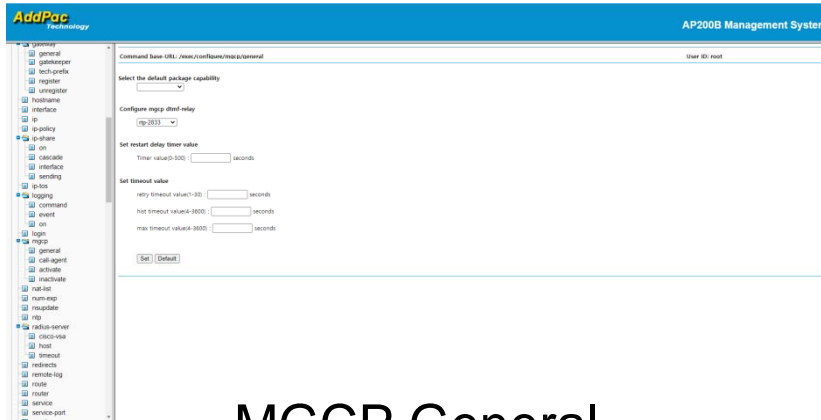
AddPac Technology

AP200B Management Syster

gateway
general
gatekeeper
tech-prefix
register
unregister
hostname
interface
ip
ip-policy
ip-share
on
cascade
interface
sending
ip-tos
logging
command
event
on
login
mgcp
general
call-agent
activate
inactivate
nat-list
num-exp
nsupdate
ntp
radius-server
cisco-vsa
host
timeout
redirects
remote-log
route
router
service
service-port

Command base-URL: /exec/configure/mgcp/general

User ID: root

Select the default package capability

Configure mgcp dtmf-relay

rtp-2833

Set restart delay timer value

Timer value(0-300) : seconds

Set timeout value

retry timeout value(1-30) : seconds

hist timeout value(4-3600) : seconds

max timeout value(4-3600) : seconds

Set Default

MGCP General